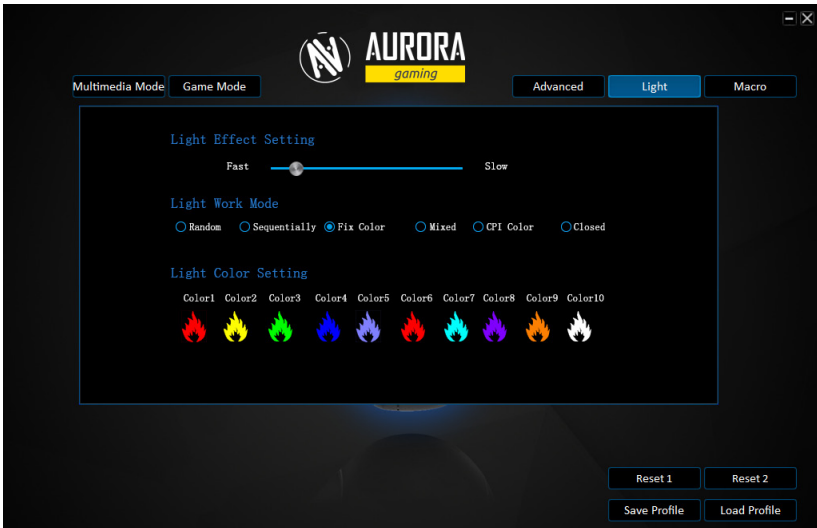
AURORA
gaming

Multimedia Mode Game Mode

Advanced Light Macro

Light Effect Setting

Fast Slow

Light Work Mode

Random Sequentially Fix Color Mixed CPI Color Closed

Light Color Setting

Color1 Color2 Color3 Color4 Color5 Color6 Color7 Color8 Color9 Color10

Reset 1 Reset 2

Save Profile Load Profile